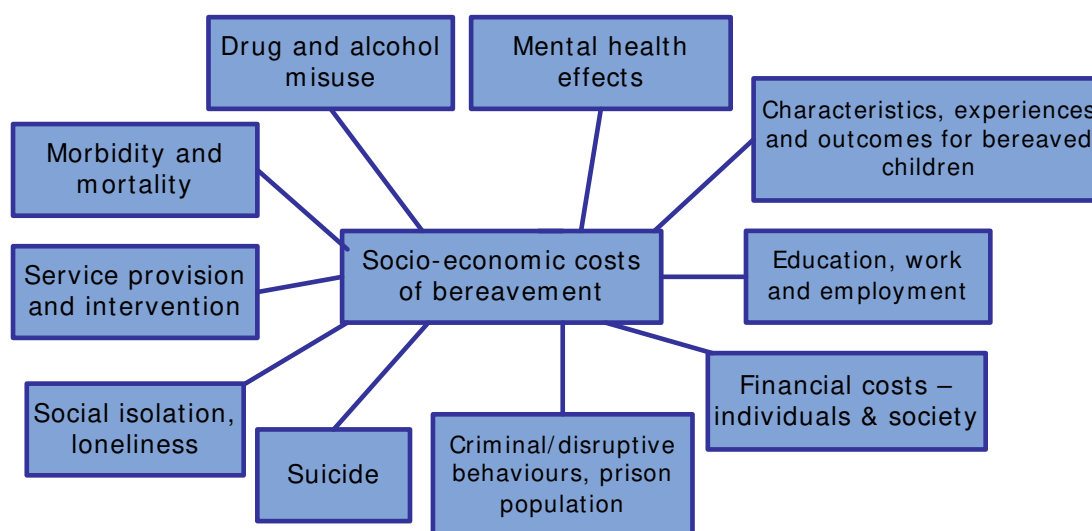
Drug and alcohol misuse

Mental health effects

Characteristics, experiences and outcomes for bereaved children

Morbidity and mortality

Service provision and intervention

Socio-economic costs of bereavement

Education, work and employment

Financial costs – individuals & society

Social isolation, loneliness

Suicide

Criminal/disruptive behaviours, prison population